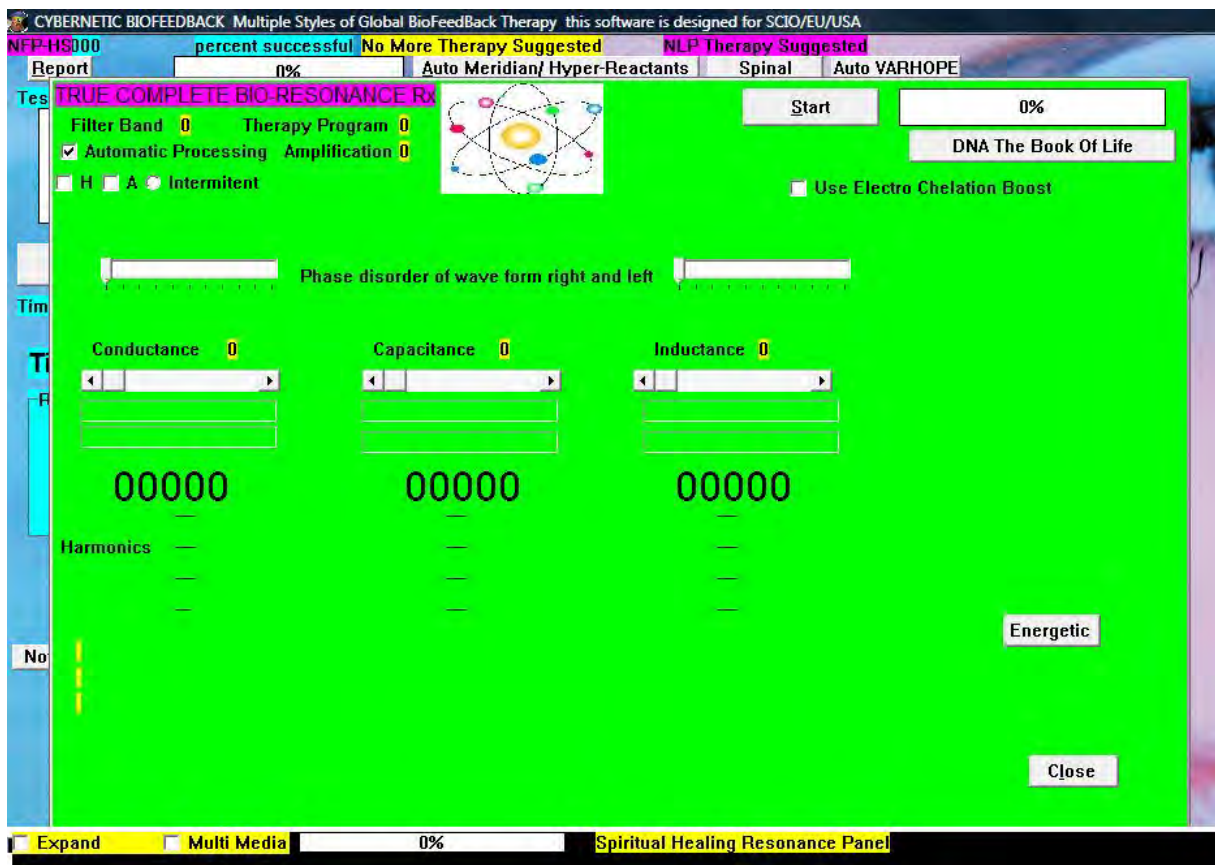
CYBERNETIC BIOFEEDBACK Multiple Styles of Global BioFeedBack Therapy this software is designed for SCIO/EU/USA

NFP-HS000 percent successful No More Therapy Suggested NLP Therapy Suggested

Report 0% Auto Meridian/ Hyper-Reactants Spinal Auto VARHOPE

Tes

Tim

Ti

No

TRUE COMPLETE BIO-RESONANCE Rx

Filter Band 0 Therapy Program 0

Automatic Processing Amplification 0

H A Intermitent

Start 0%

DNA The Book Of Life

Use Electro Chelation Boost

Phase disorder of wave form right and left

Conductance 0

Capacitance 0

Inductance 0

00000

00000

00000

Harmonics

Energetic

Close

Expand Multi Media 0% Spiritual Healing Resonance Panel